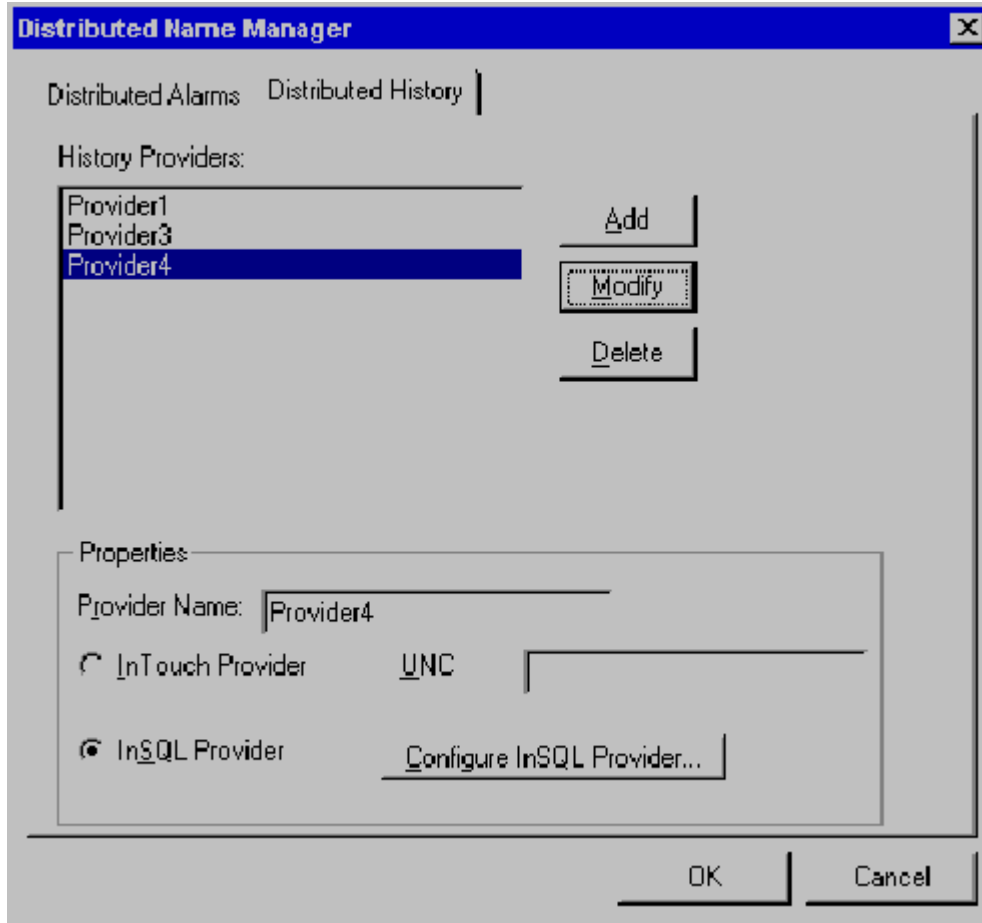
Distributed Name Manager

Distributed Alarms
Distributed History

History Providers:

Provider1
Provider3
Provider4

Add
Modify
Delete

Properties

Provider Name: Provider4

InTouch Provider
UNC

InSQL Provider
Configure InSQL Provider...

OK
Cancel